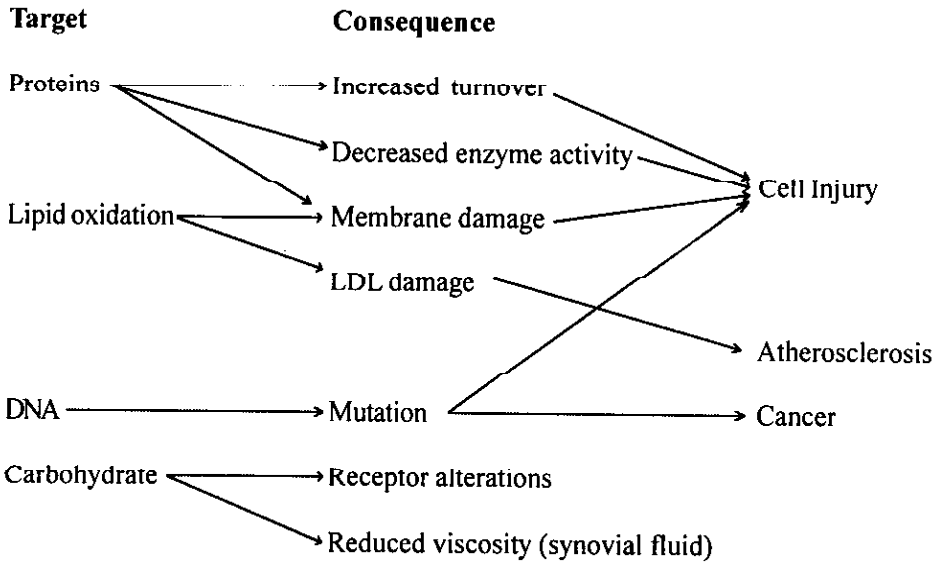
Target

Consequence

Proteins

Increased turnover

Decreased enzyme activity

Cell Injury

Lipid oxidation

Membrane damage

LDL damage

Atherosclerosis

DNA

Mutation

Cancer

Carbohydrate

Receptor alterations

Reduced viscosity (synovial fluid)